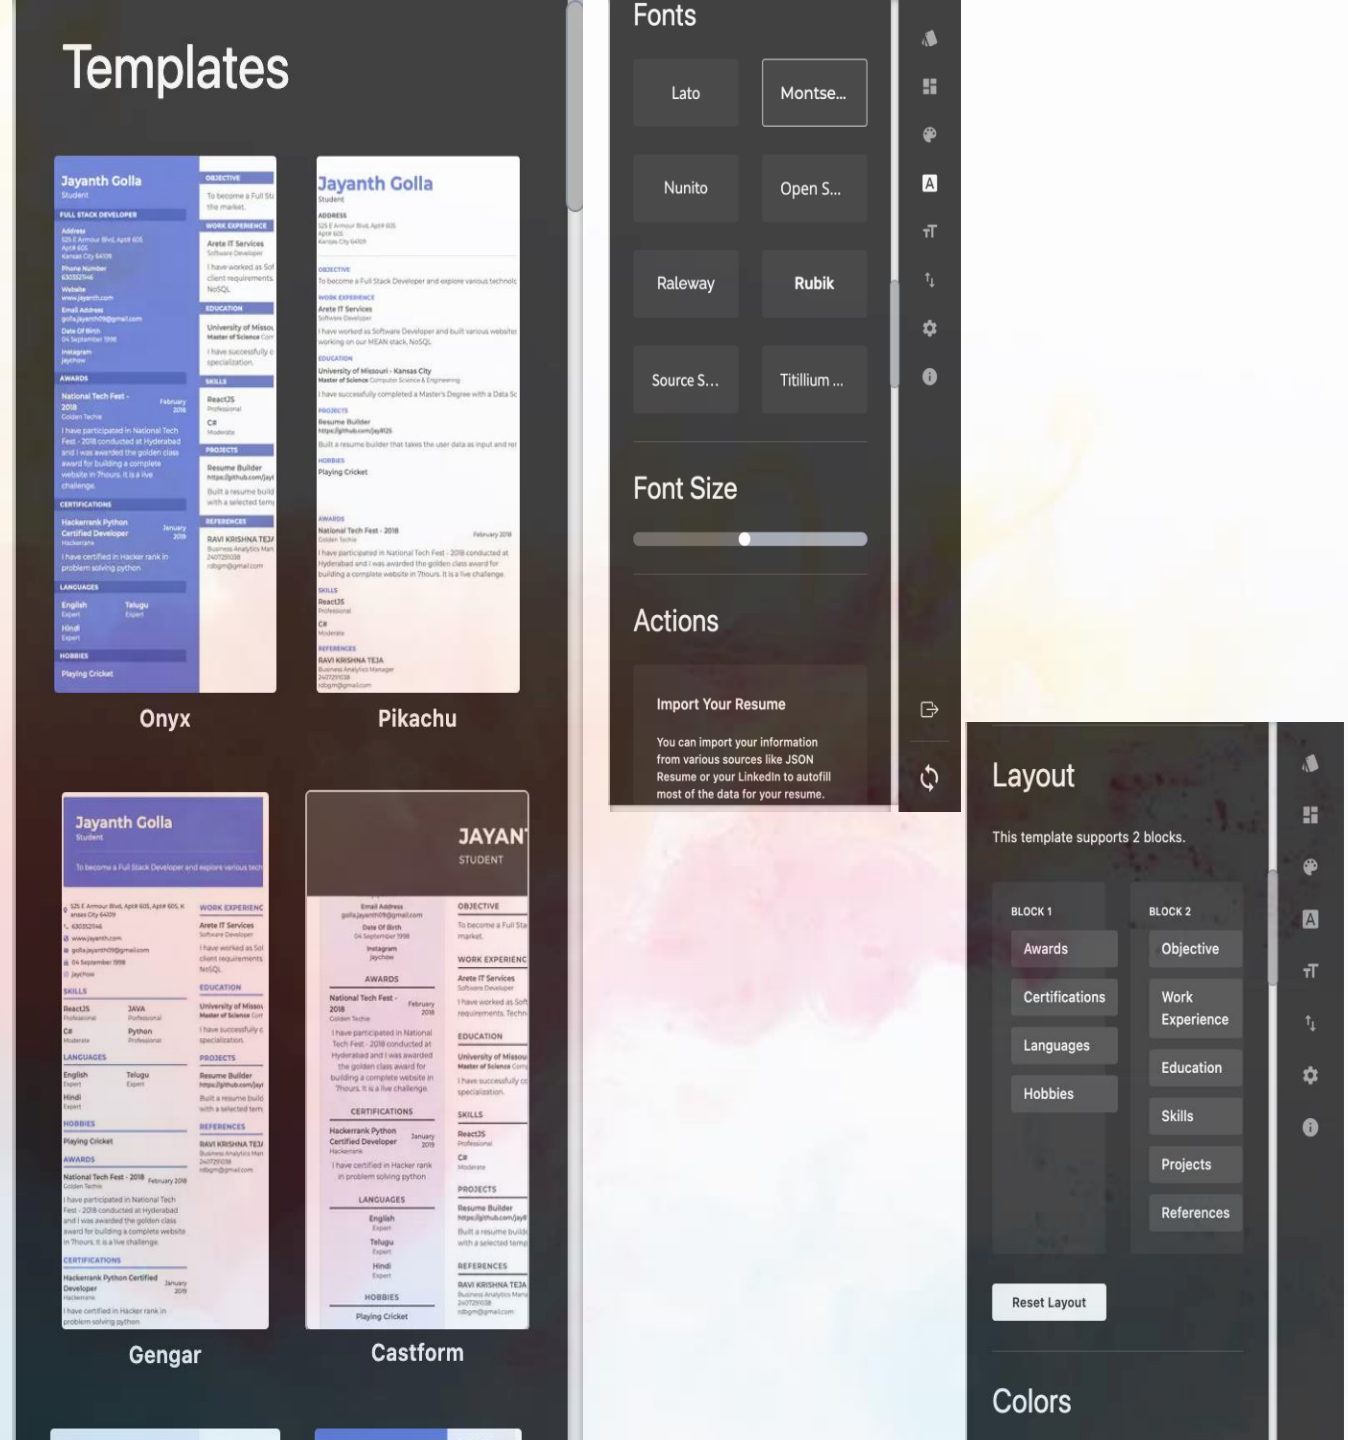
Templates

Jayanth Golla
Student
FULL STACK DEVELOPER
OBJECTIVE
To become a Full St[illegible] the market.
WORK EXPERIENCE
Arete IT Services
Software Developer
I have worked as Sof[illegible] client requirements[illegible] NoSQL.
EDUCATION
University of Missou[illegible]
Master of Science
I have successfully c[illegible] specialization.
SKILLS
ReactJS
Professional
C#
Moderate
PROJECTS
Resume Builder
Built a resume build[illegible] with a selected tem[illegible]
REFERENCES
RAVI KRISHNA TEJ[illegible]
AWARDS
National Tech Fest - 2018
February 2018
I have participated in National Tech Fest - 2018 conducted at Hyderabad and I was awarded the golden class award for building a complete website in 7hours. It is a live challenge.
CERTIFICATIONS
Hackerrank Python Certified Developer
January 2019
I have certified in Hacker rank in problem solving python
LANGUAGES
English
Expert
Telugu
Expert
Hindi
Expert
HOBBIES
Playing Cricket

Onyx

Jayanth Golla
Student
OBJECTIVE
WORK EXPERIENCE
EDUCATION
PROJECTS
HOBBIES
Playing Cricket
AWARDS
SKILLS
REFERENCES
RAVI KRISHNA TEJA

Pikachu

Jayanth Golla
Student
To become a Full Stack Developer and explore various tech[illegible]
SKILLS
LANGUAGES
HOBBIES
AWARDS
CERTIFICATIONS
WORK EXPERIENC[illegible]
EDUCATION
PROJECTS
REFERENCES

Gengar

JAYAN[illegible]
STUDENT
AWARDS
CERTIFICATIONS
LANGUAGES
HOBBIES
Playing Cricket
OBJECTIVE
WORK EXPERIENC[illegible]
EDUCATION
SKILLS
PROJECTS
REFERENCES

Castform

Fonts
Lato
Montse...
Nunito
Open S...
Raleway
Rubik
Source S...
Titillium ...

Font Size

Actions

Import Your Resume
You can import your information from various sources like JSON Resume or your LinkedIn to autofill most of the data for your resume.

Layout
This template supports 2 blocks.
BLOCK 1
Awards
Certifications
Languages
Hobbies
BLOCK 2
Objective
Work Experience
Education
Skills
Projects
References
Reset Layout

Colors